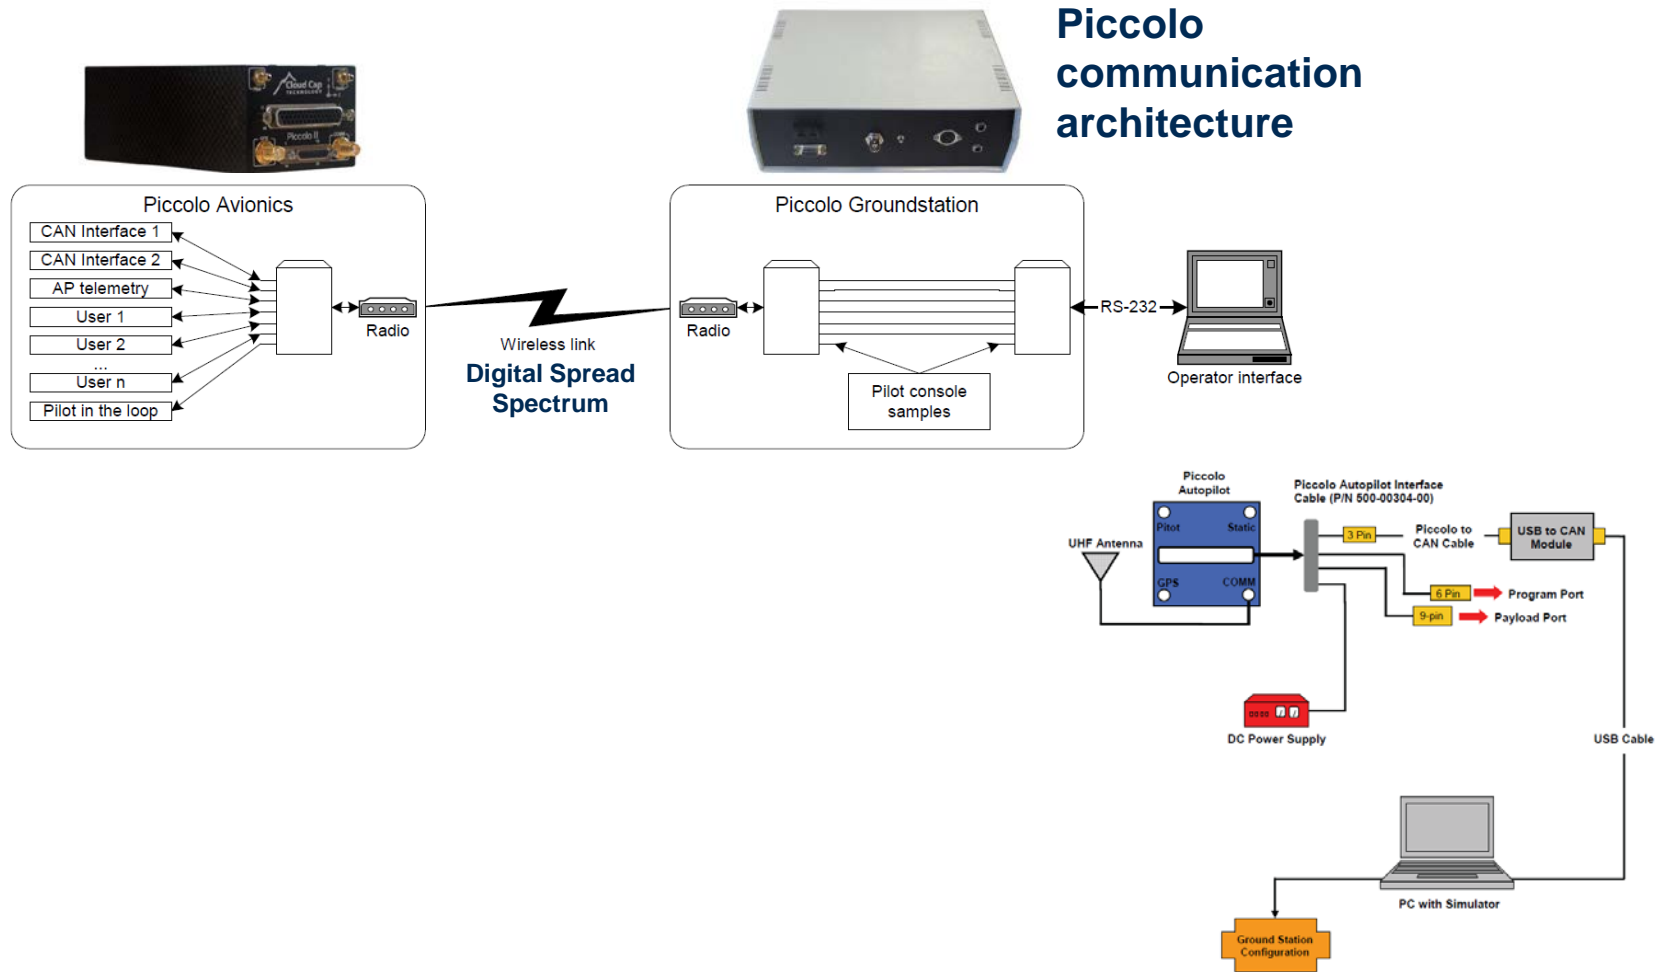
Piccolo communication architecture

Cloud Cap Technology

Piccolo II

Piccolo Avionics

CAN Interface 1

CAN Interface 2

AP telemetry

User 1

User 2

...

User n

Pilot in the loop

Radio

Wireless link

Digital Spread Spectrum

Piccolo Groundstation

Radio

Pilot console samples

RS-232

Operator interface

Piccolo Autopilot

Pitot

Static

GPS

COMM

UHF Antenna

Piccolo Autopilot Interface Cable (P/N 500-00304-00)

3 Pin

Piccolo to CAN Cable

USB to CAN Module

6 Pin

Program Port

9-pin

Payload Port

DC Power Supply

USB Cable

PC with Simulator

Ground Station Configuration